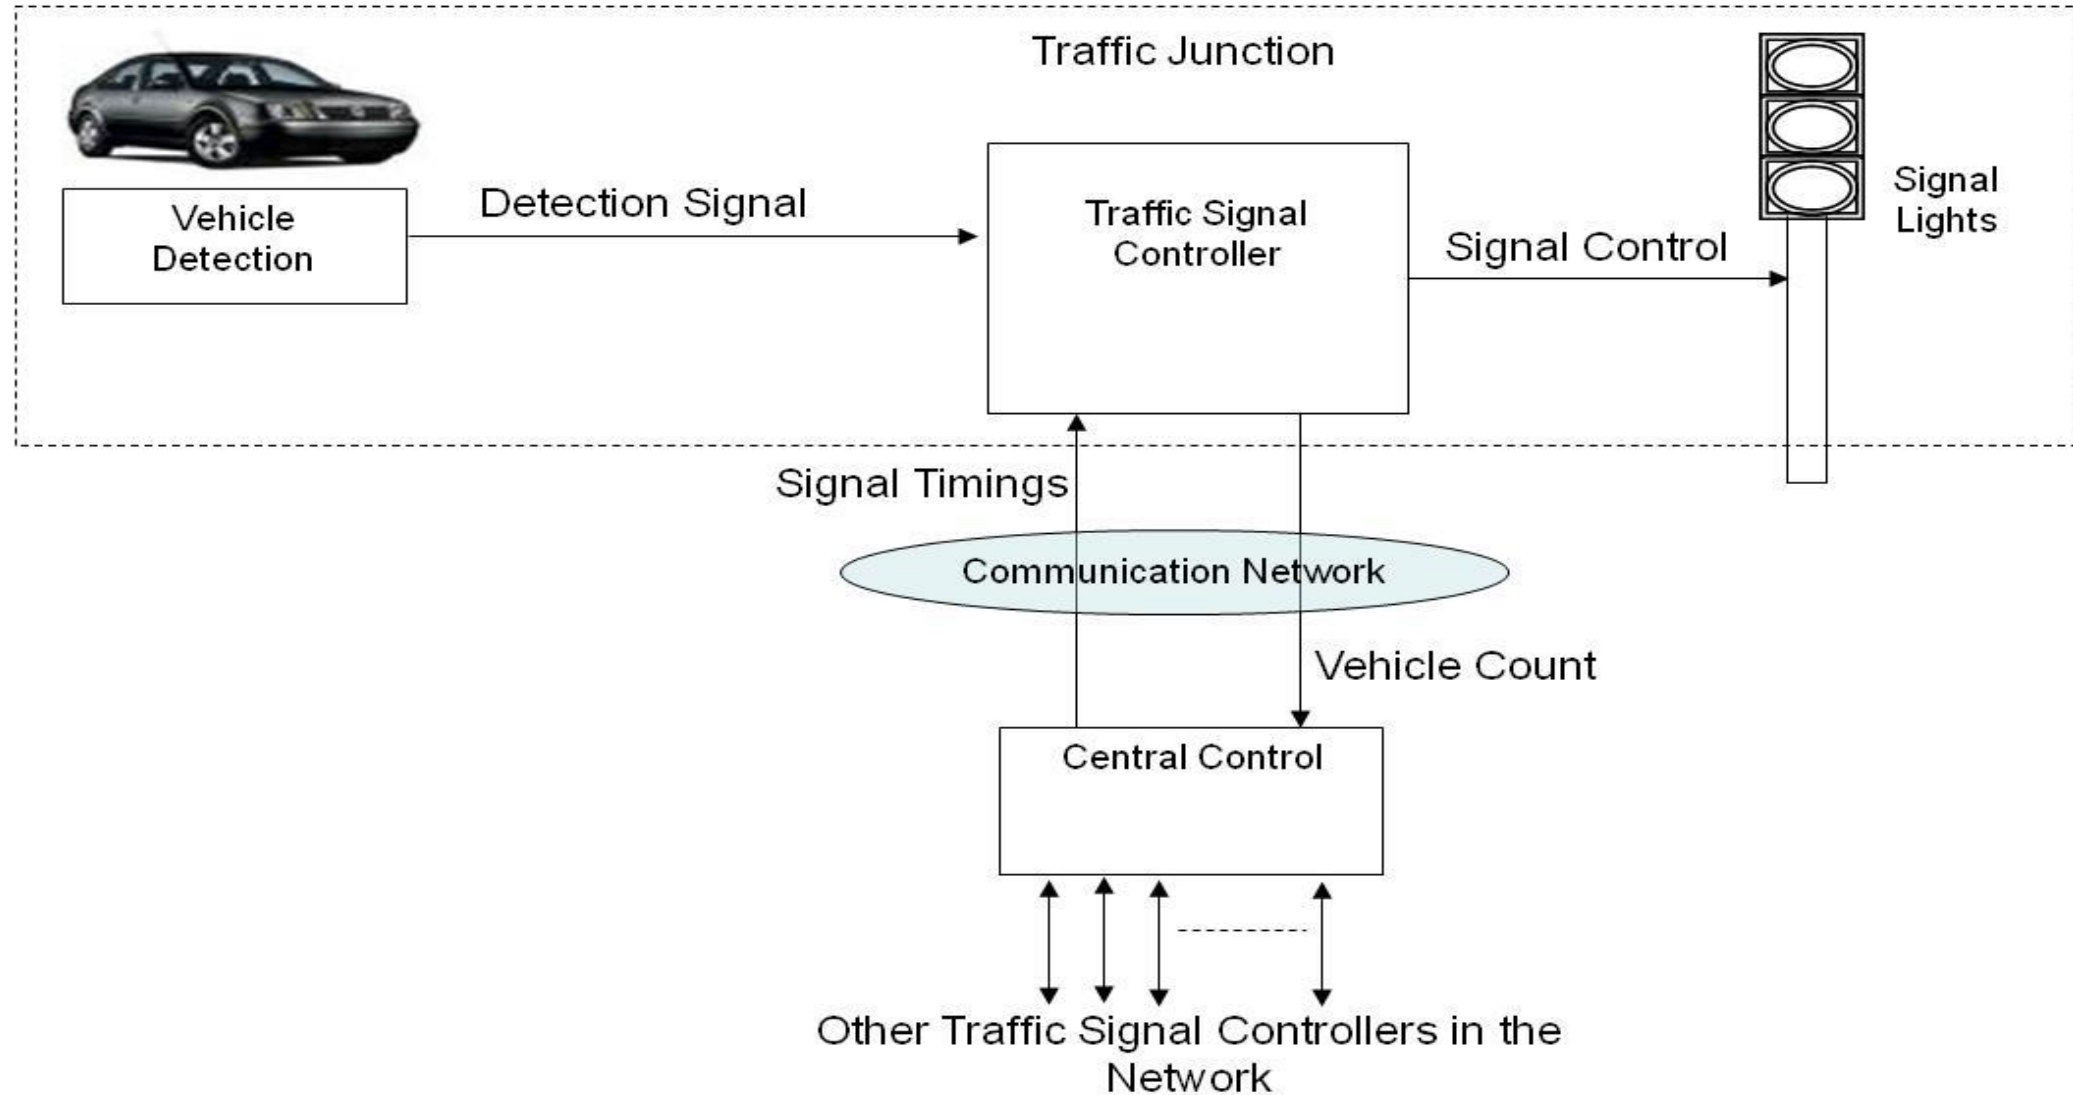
Traffic Junction

Vehicle Detection

Detection Signal

Traffic Signal Controller

Signal Control

Signal Lights

Signal Timings

Communication Network

Vehicle Count

Central Control

Other Traffic Signal Controllers in the Network